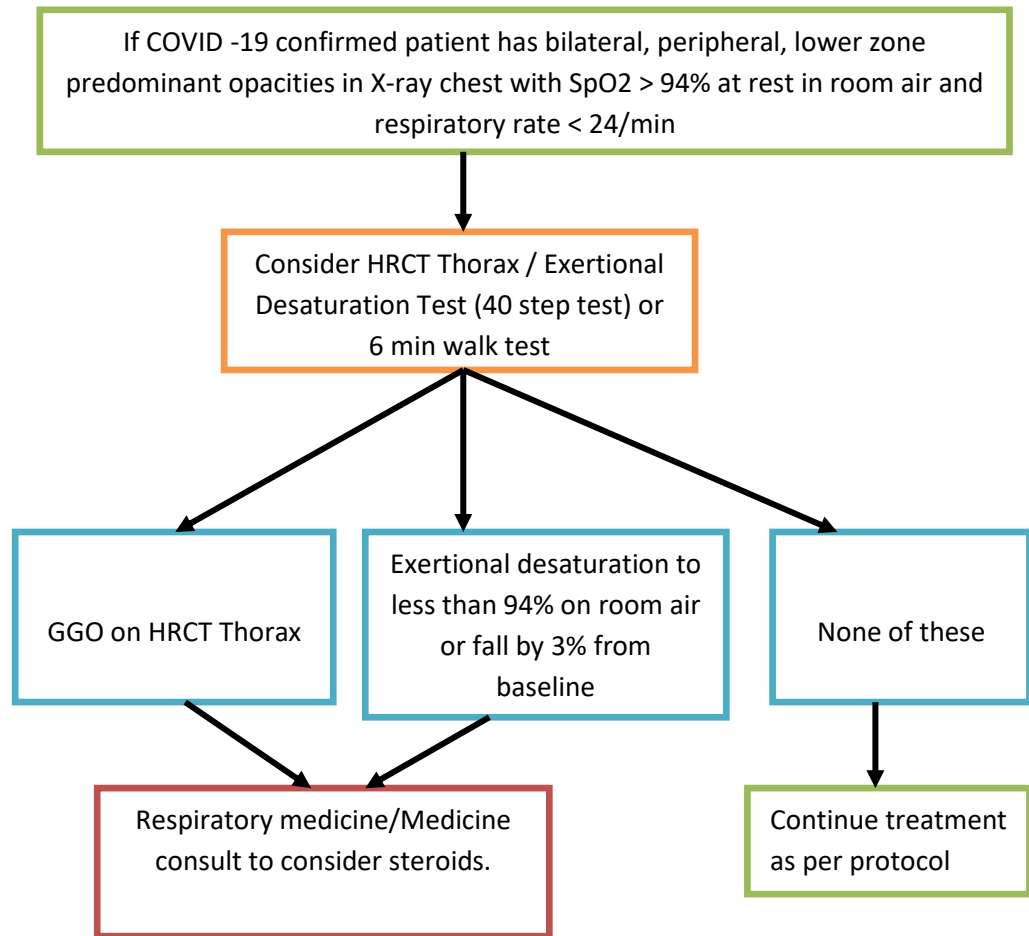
If COVID -19 confirmed patient has bilateral, peripheral, lower zone predominant opacities in X-ray chest with SpO2 > 94% at rest in room air and respiratory rate < 24/min

Consider HRCT Thorax / Exertional Desaturation Test (40 step test) or 6 min walk test

GGO on HRCT Thorax

Exertional desaturation to less than 94% on room air or fall by 3% from baseline

None of these

Respiratory medicine/Medicine consult to consider steroids.

Continue treatment as per protocol